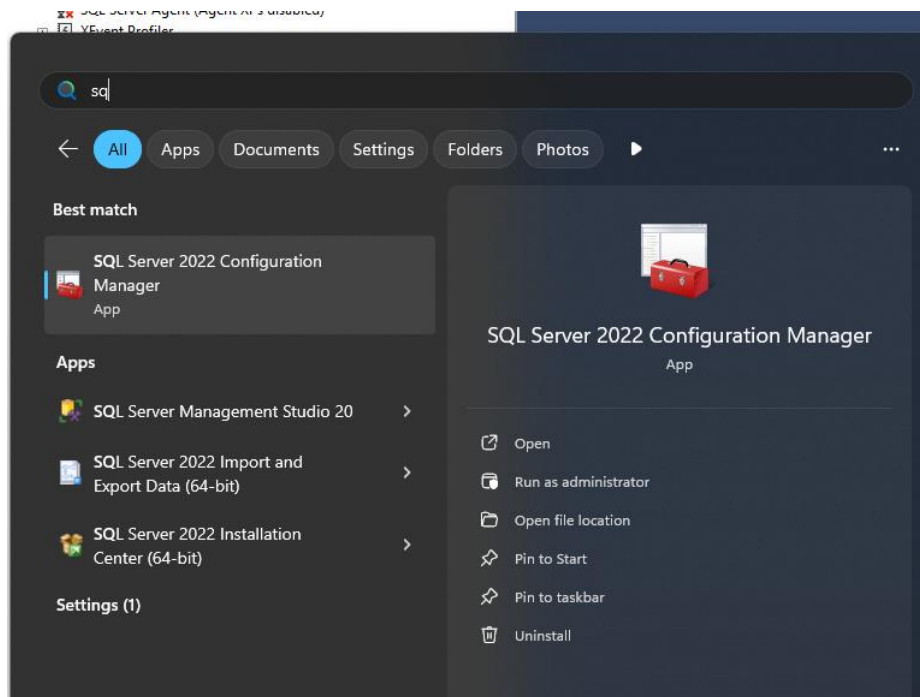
SQL Server Agent (Agent XPs disabled)
XEvent Profiler

sq

All Apps Documents Settings Folders Photos

Best match

SQL Server 2022 Configuration Manager
App

Apps

SQL Server Management Studio 20

SQL Server 2022 Import and Export Data (64-bit)

SQL Server 2022 Installation Center (64-bit)

Settings (1)

SQL Server 2022 Configuration Manager
App

Open

Run as administrator

Open file location

Pin to Start

Pin to taskbar

Uninstall